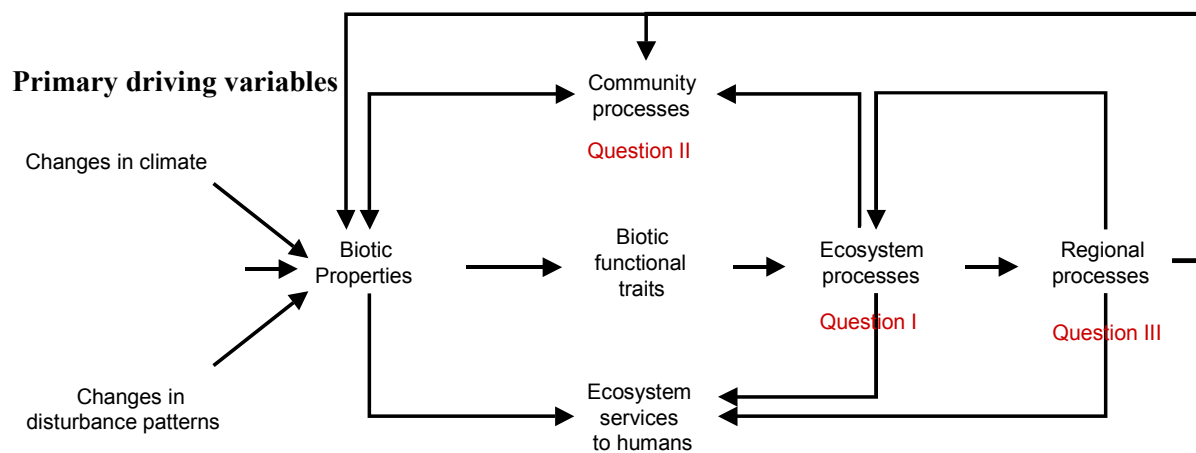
Primary driving variables

Community processes

Question II

Changes in climate

Biotic Properties

Biotic functional traits

Ecosystem processes

Regional processes

Question I

Question III

Changes in disturbance patterns

Ecosystem services to humans